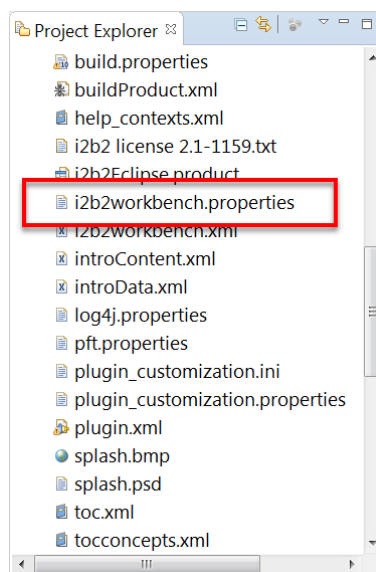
Project Explorer ☒

build.properties
buildProduct.xml
help_contexts.xml
i2b2 license 2.1-1159.txt
i2b2Eclipse.product
i2b2workbench.properties
i2b2workbench.xml
introContent.xml
introData.xml
log4j.properties
pft.properties
plugin_customization.ini
plugin_customization.properties
plugin.xml
splash.bmp
splash.psd
toc.xml
tocconcepts.xml